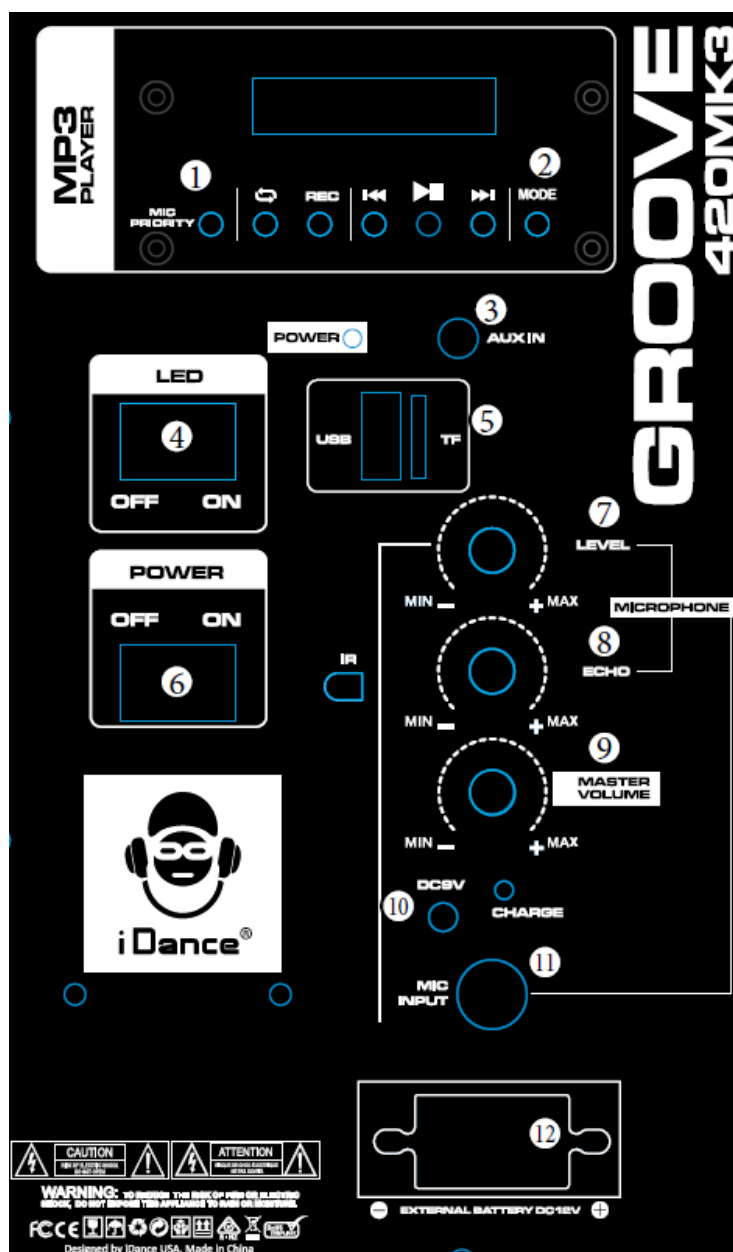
MP3 PLAYER

1

MIC PRIORITY

REC

2

MODE

GROOVE 420MK3

POWER

3

AUX IN

LED

4

OFF ON

USB

5

TF

7

LEVEL

MIN − + MAX

MICROPHONE

8

ECHO

POWER

OFF ON

6

IR

MIN − + MAX

9

MASTER VOLUME

MIN − + MAX

DC5V

10

CHARGE

iDance®

MIC INPUT

11

12

CAUTION

ATTENTION

WARNING: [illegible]

− EXTERNAL BATTERY DC12V +

Designed by iDance USA. Made in China